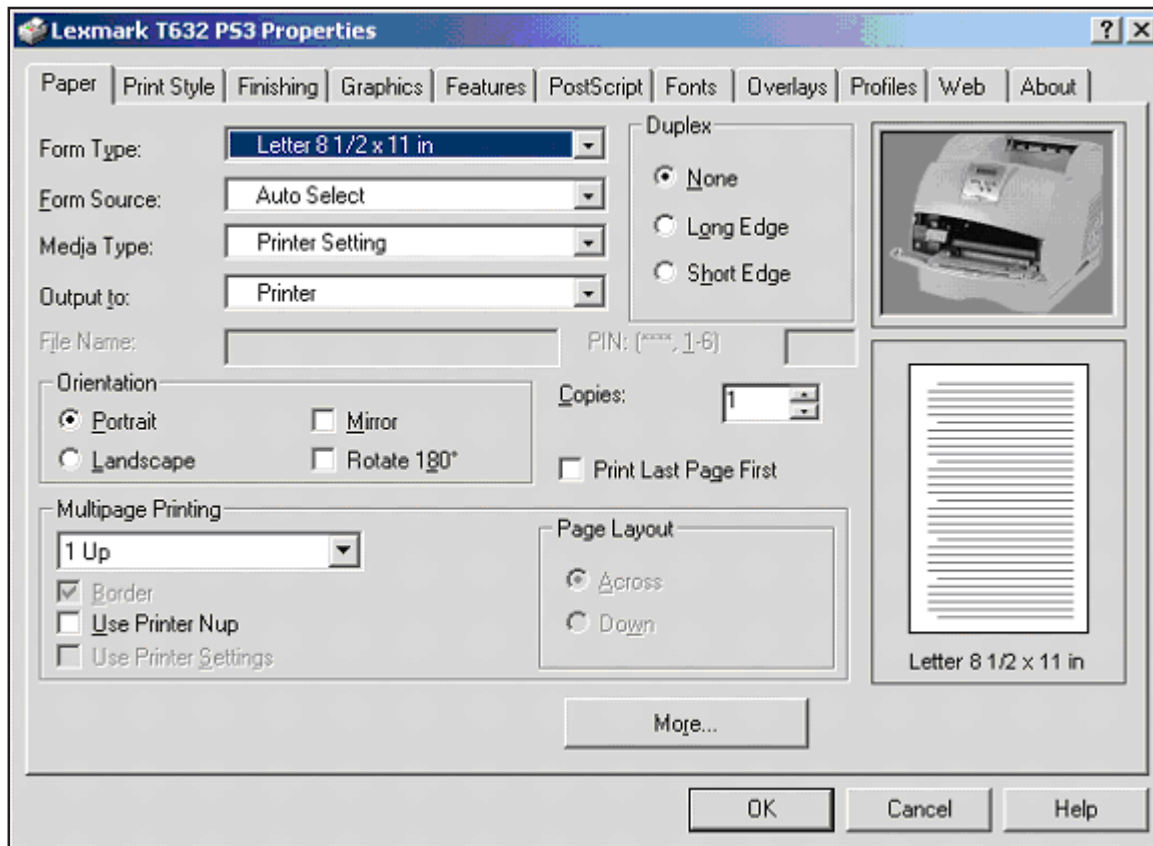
Lexmark T632 PS3 Properties

?
X

Paper
Print Style
Finishing
Graphics
Features
PostScript
Fonts
Overlays
Profiles
Web
About

Form Type: Letter 8 1/2 x 11 in
Form Source: Auto Select
Media Type: Printer Setting
Output to: Printer
File Name:

Duplex
None
Long Edge
Short Edge

PIN: (****, 1-6)

Orientation
Portrait
Landscape
Mirror
Rotate 180°

Copies: 1

Print Last Page First

Multipage Printing
1 Up
Border
Use Printer Nup
Use Printer Settings

Page Layout
Across
Down

Letter 8 1/2 x 11 in

More...

OK
Cancel
Help